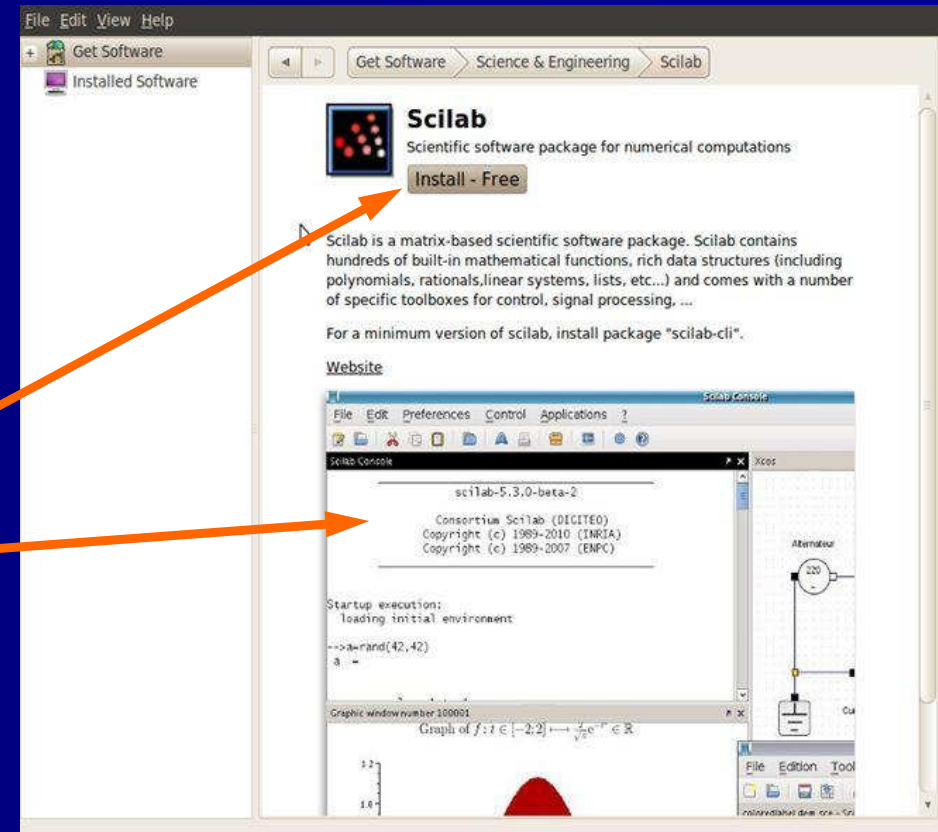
File Edit View Help

Get Software
Installed Software

Get Software Science & Engineering Scilab

Scilab
Scientific software package for numerical computations
Install - Free

Scilab is a matrix-based scientific software package. Scilab contains hundreds of built-in mathematical functions, rich data structures (including polynomials, rationals,linear systems, lists, etc...) and comes with a number of specific toolboxes for control, signal processing, ...

For a minimum version of scilab, install package "scilab-cli".

Website

Scilab Console
File Edit Preferences Control Applications ?
Scilab Console
Xcos
scilab-5.3.0-beta-2

Consortium Scilab (DIGITEO)
Copyright (c) 1989-2010 (INRIA)
Copyright (c) 1989-2007 (ENPC)

Startup execution:
loading initial environment

-->a=rand(42,42)
a =

Alternateur
220
Graphic window number 100001
Graph of $f : t \in [-2;2] \longmapsto \frac{2}{\sqrt{\pi}}e^{-t^2} \in \mathbb{R}$
1.2
1.0
File Edition Tool
Cu
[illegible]